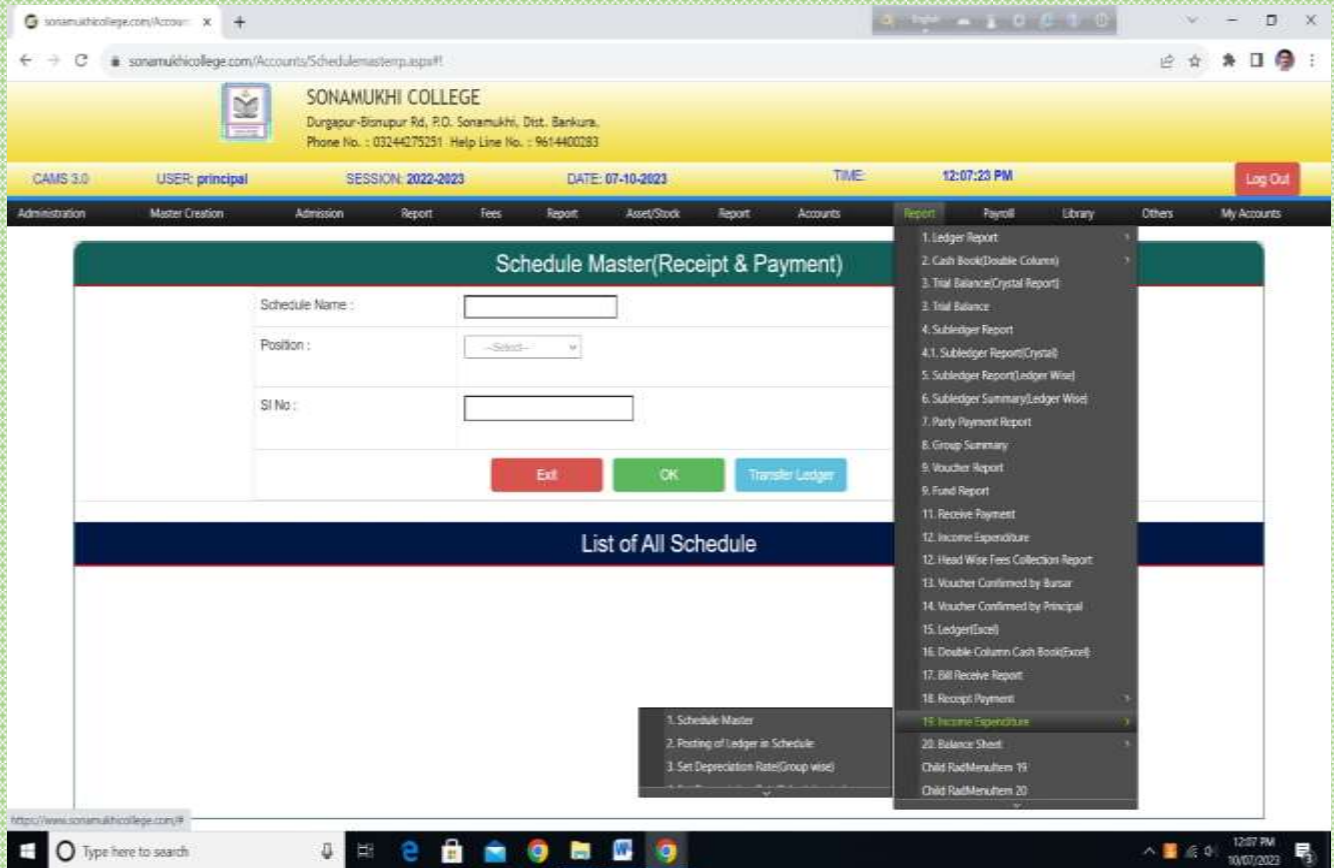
sonamukhicollege.com/Accoun ×

sonamukhicollege.com/Accounts/Schedulemasterrp.aspx#!

SONAMUKHI COLLEGE
Durgapur-Bisnupur Rd, P.O. Sonamukhi, Dist. Bankura,
Phone No. : 03244275251 Help Line No. : 9614400283

CAMS 3.0 USER: principal SESSION: 2022-2023 DATE: 07-10-2023 TIME: 12:07:23 PM Log Out

Administration | Master Creation | Admission | Report | Fees | Report | Asset/Stock | Report | Accounts | Report | Payroll | Library | Others | My Accounts

Schedule Master(Receipt & Payment)

Schedule Name :

Position : --Select--

Sl No :

Exit OK Transfer Ledger

List of All Schedule

1. Ledger Report
2. Cash Book(Double Column)
3. Trial Balance(Crystal Report)
3. Trial Balance
4. Subledger Report
4.1. Subledger Report(Crystal)
5. Subledger Report(Ledger Wise)
6. Subledger Summary(Ledger Wise)
7. Party Payment Report
8. Group Summary
9. Voucher Report
9. Fund Report
11. Receive Payment
12. Income Expenditure
12. Head Wise Fees Collection Report
13. Voucher Confirmed by Bursar
14. Voucher Confirmed by Principal
15. Ledger(Excel)
16. Double Column Cash Book(Excel)
17. Bill Receive Report
18. Receipt Payment
19. Income Expenditure
20. Balance Sheet
Child RadMenuItem 19
Child RadMenuItem 20

1. Schedule Master
2. Posting of Ledger in Schedule
3. Set Depreciation Rate(Group wise)

https://www.sonamukhicollege.com/#

Type here to search

12:07 PM
10/07/2023